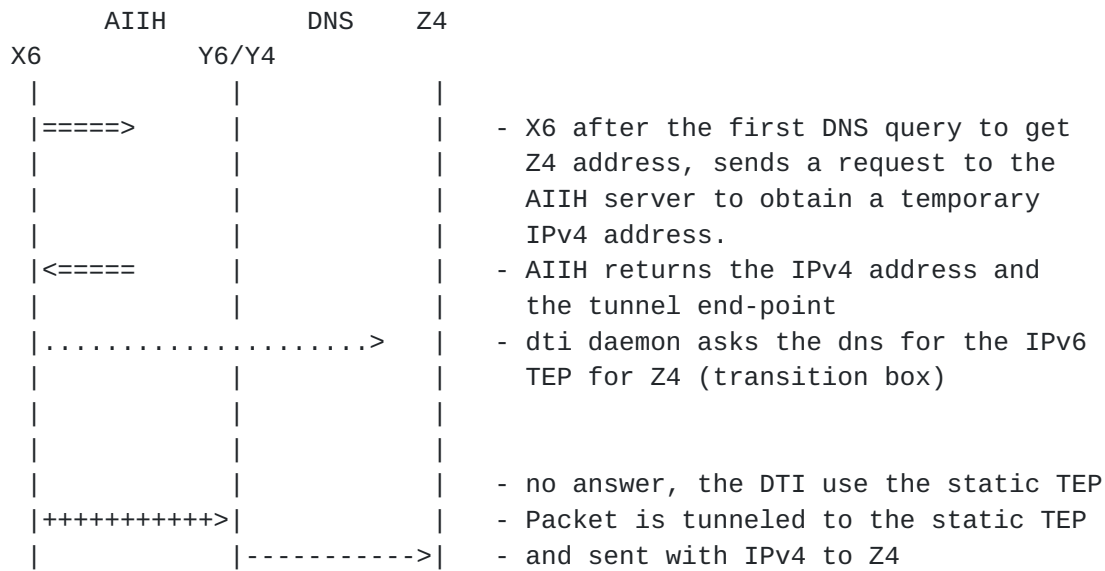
AIIH          DNS    Z4
X6           Y6/Y4
 |            |            |
 |=====>      |            |    - X6 after the first DNS query to get
 |            |            |      Z4 address, sends a request to the
 |            |            |      AIIH server to obtain a temporary
 |            |            |      IPv4 address.
 |<=====      |            |    - AIIH returns the IPv4 address and
 |            |            |      the tunnel end-point
 |.....................>   |    - dti daemon asks the dns for the IPv6
 |            |            |      TEP for Z4 (transition box)
 |            |            |
 |            |            |
 |            |            |    - no answer, the DTI use the static TEP
 |+++++++++++>|            |    - Packet is tunneled to the static TEP
 |            |----------->|    - and sent with IPv4 to Z4